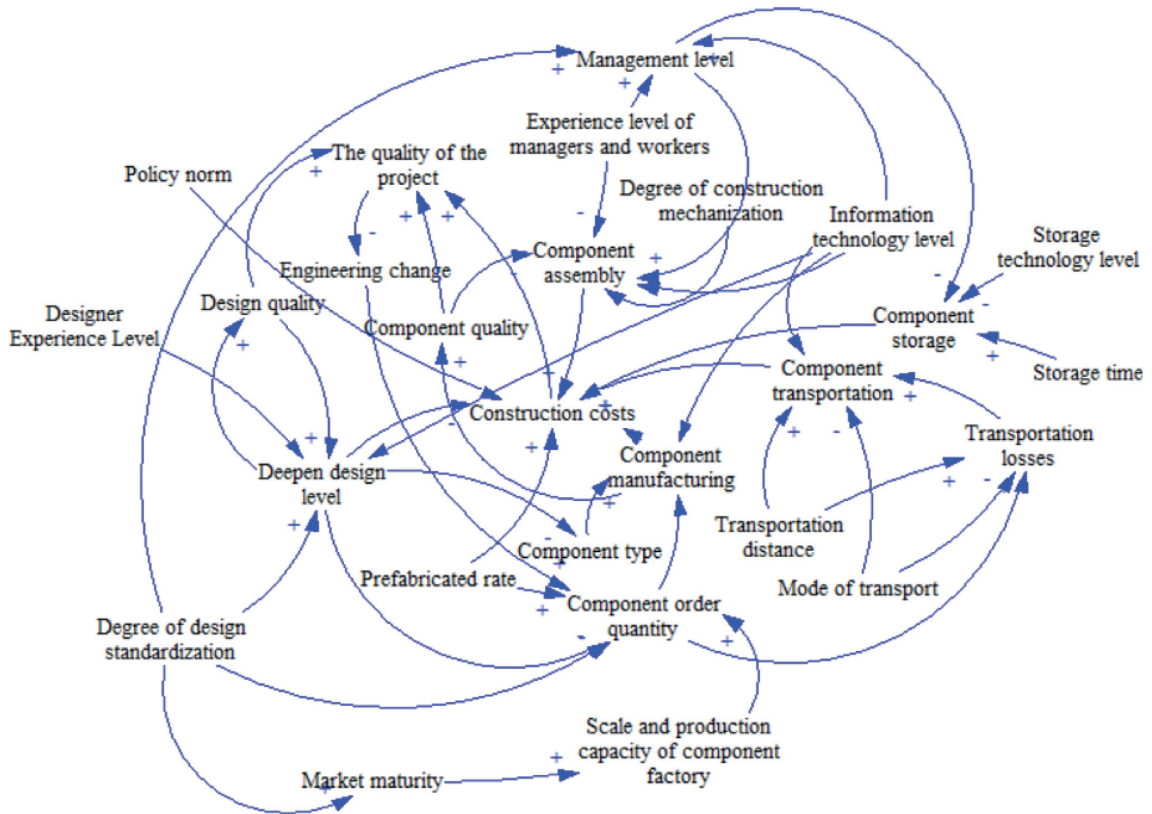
+ Management level
+
Experience level of managers and workers
+ The quality of the project
Policy norm
- Degree of construction mechanization
+ +
- Information technology level
Component assembly +
Engineering change
Storage technology level
-
Designer Experience Level
Design quality
Component quality
- Component storage
+
+ +
Component transportation +
+ Storage time
+
Construction costs
+ - Transportation losses
+ Deepen design level
Component manufacturing
+ + -
+ Transportation distance
- Component type
Prefabricated rate
Mode of transport
+ Component order quantity
Degree of design standardization
- +
Scale and production capacity of component factory
Market maturity +